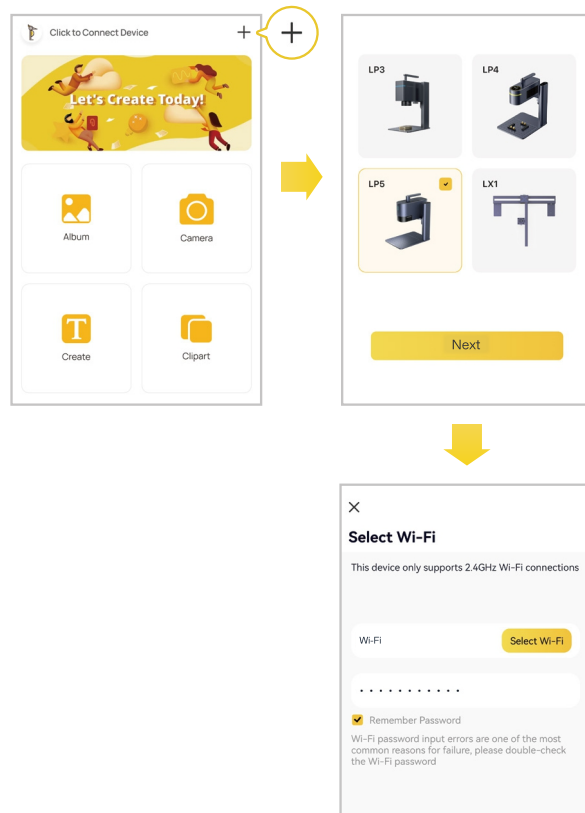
Click to Connect Device

+

+

Let's Create Today!

Album

Camera

Create

Clipart

LP3

LP4

LP5

LX1

Next

×

Select Wi-Fi

This device only supports 2.4GHz Wi-Fi connections

Wi-Fi

Select Wi-Fi

• • • • • • • • • • •

Remember Password

Wi-Fi password input errors are one of the most common reasons for failure, please double-check the Wi-Fi password